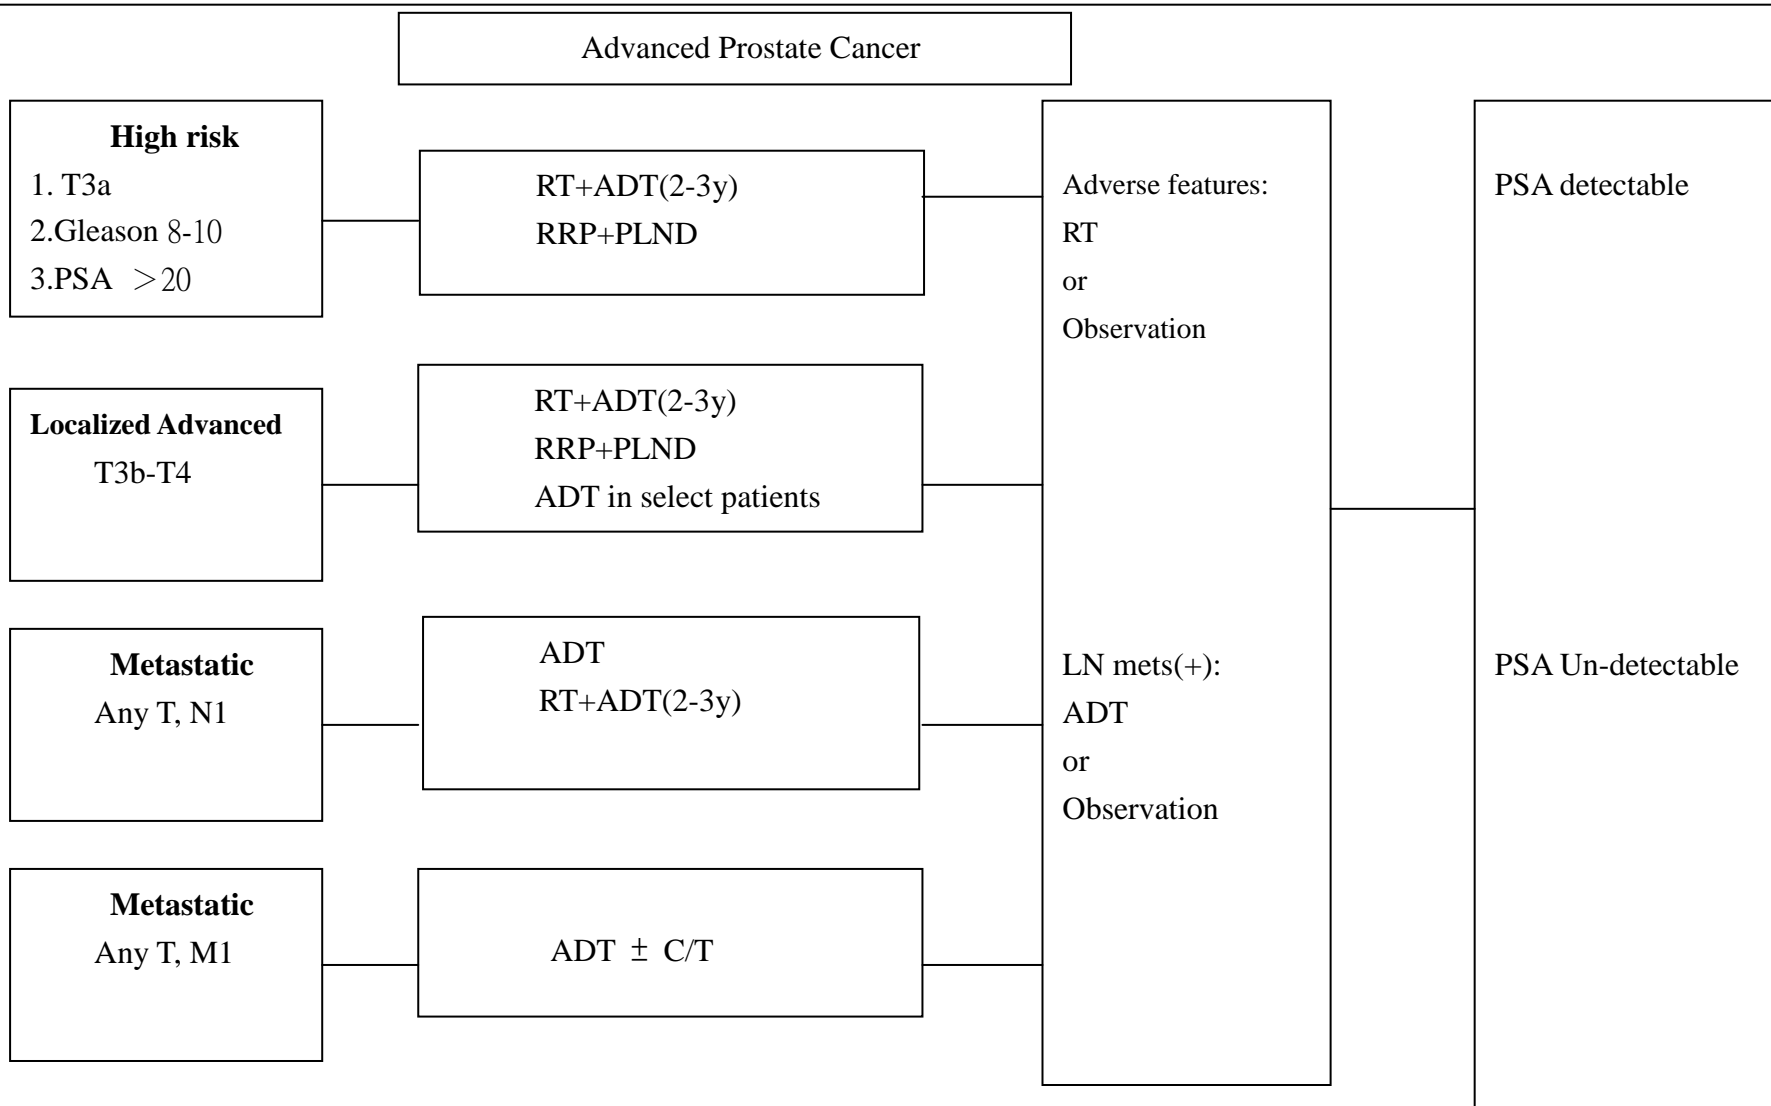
Advanced Prostate Cancer

**High risk**
1. T3a
2.Gleason 8-10
3.PSA ＞20

RT+ADT(2-3y)
RRP+PLND

**Localized Advanced**
T3b-T4

RT+ADT(2-3y)
RRP+PLND
ADT in select patients

**Metastatic**
Any T, N1

ADT
RT+ADT(2-3y)

**Metastatic**
Any T, M1

ADT ± C/T

Adverse features:
RT
or
Observation

LN mets(+):
ADT
or
Observation

PSA detectable

PSA Un-detectable